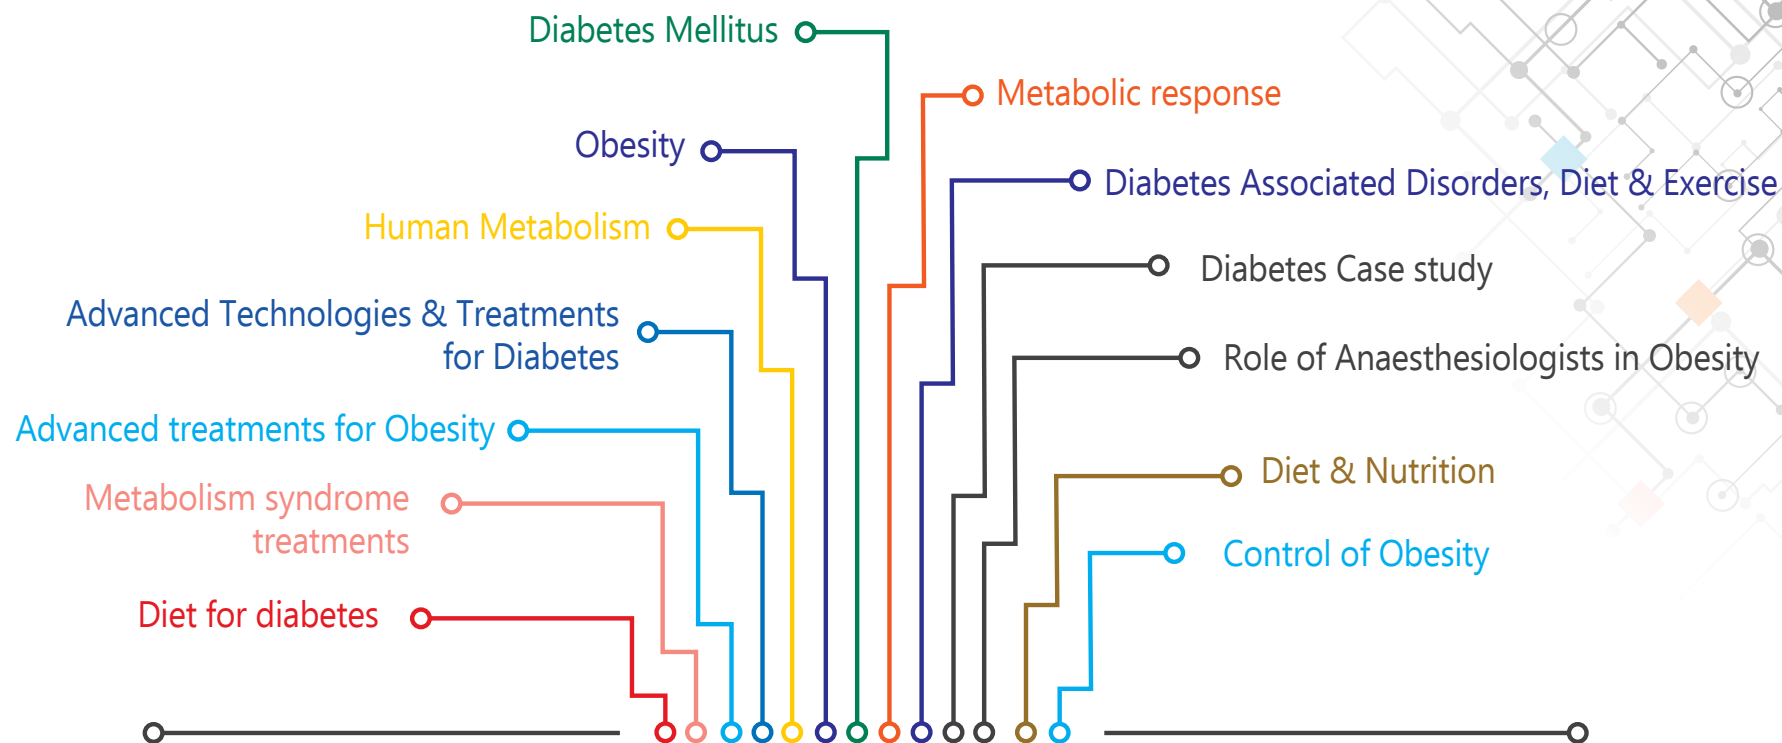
Diabetes Mellitus

Metabolic response

Obesity

Diabetes Associated Disorders, Diet & Exercise

Human Metabolism

Diabetes Case study

Advanced Technologies & Treatments for Diabetes

Role of Anaesthesiologists in Obesity

Advanced treatments for Obesity

Diet & Nutrition

Metabolism syndrome treatments

Control of Obesity

Diet for diabetes